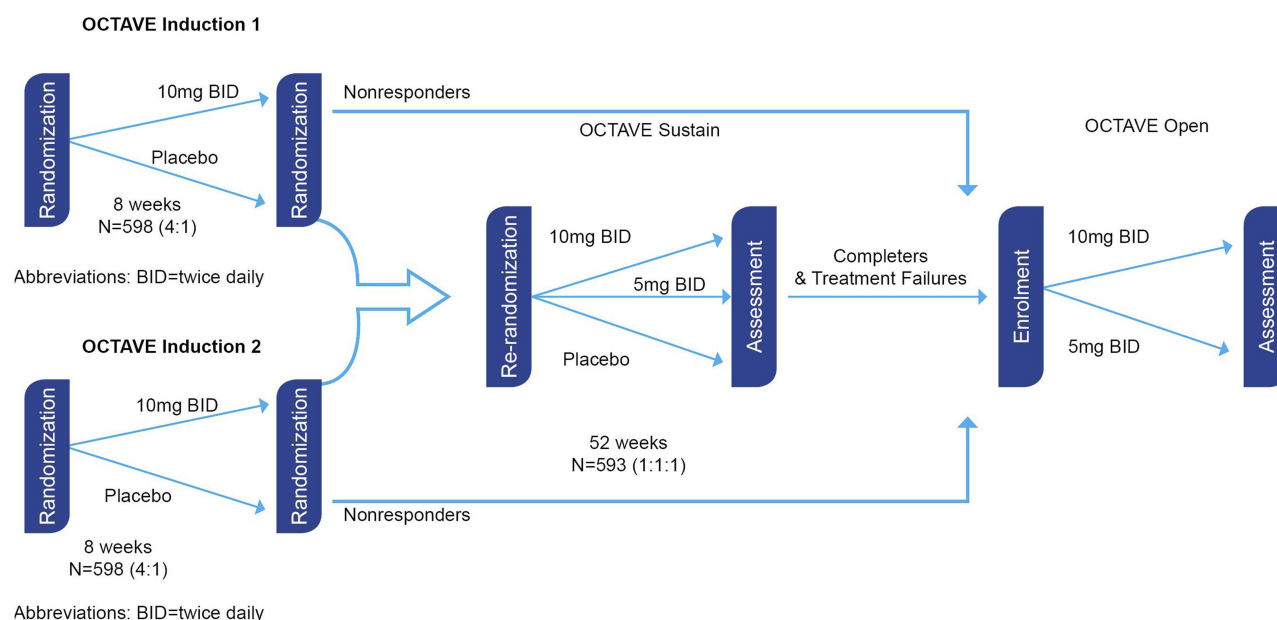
OCTAVE Induction 1

Randomization

10mg BID

Placebo

8 weeks
N=598 (4:1)

Randomization

Nonresponders

Abbreviations: BID=twice daily

OCTAVE Sustain

OCTAVE Open

Re-randomization

10mg BID

5mg BID

Placebo

Assessment

Completers
& Treatment Failures

Enrolment

10mg BID

5mg BID

Assessment

OCTAVE Induction 2

Randomization

10mg BID

Placebo

8 weeks
N=598 (4:1)

Randomization

52 weeks
N=593 (1:1:1)

Nonresponders

Abbreviations: BID=twice daily